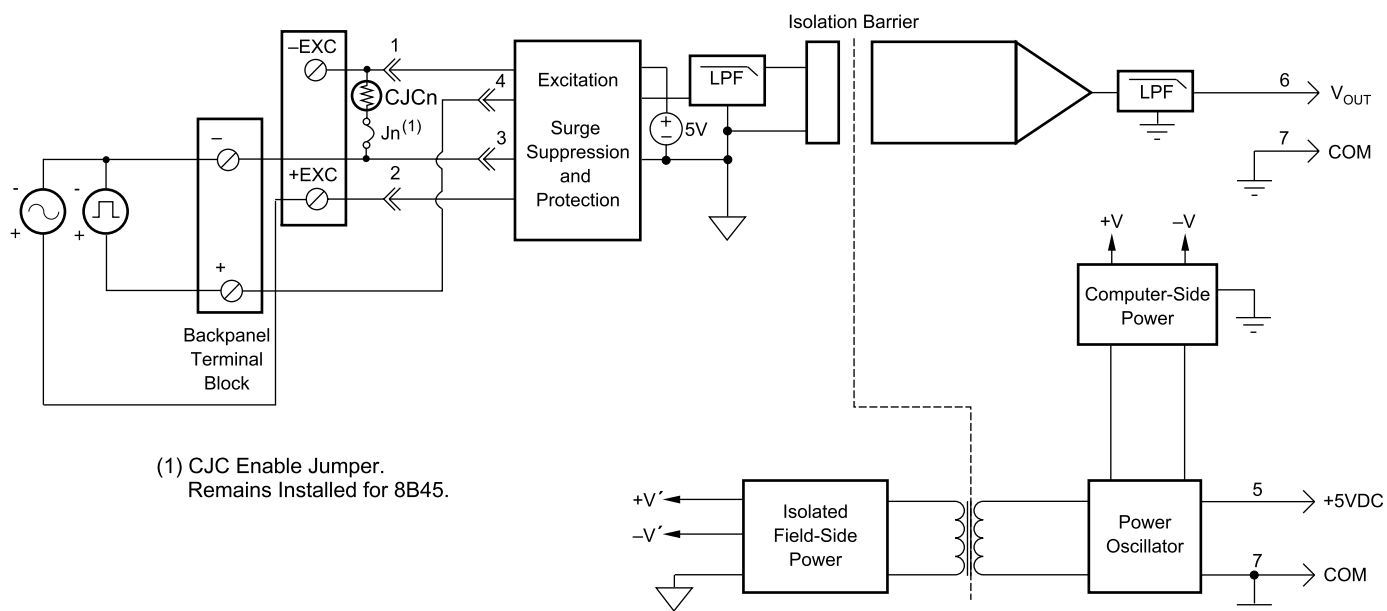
Isolation Barrier

–EXC
1
CJCn
Jn$^{(1)}$
4
3
+EXC
2
–
+
-
+
-
+
Backpanel Terminal Block

Excitation

Surge Suppression and Protection

LPF
5V

LPF
6
$V_{OUT}$
7
COM

+V
–V
Computer-Side Power

(1) CJC Enable Jumper. Remains Installed for 8B45.

+V´
–V´
Isolated Field-Side Power

Power Oscillator
5
+5VDC
7
COM